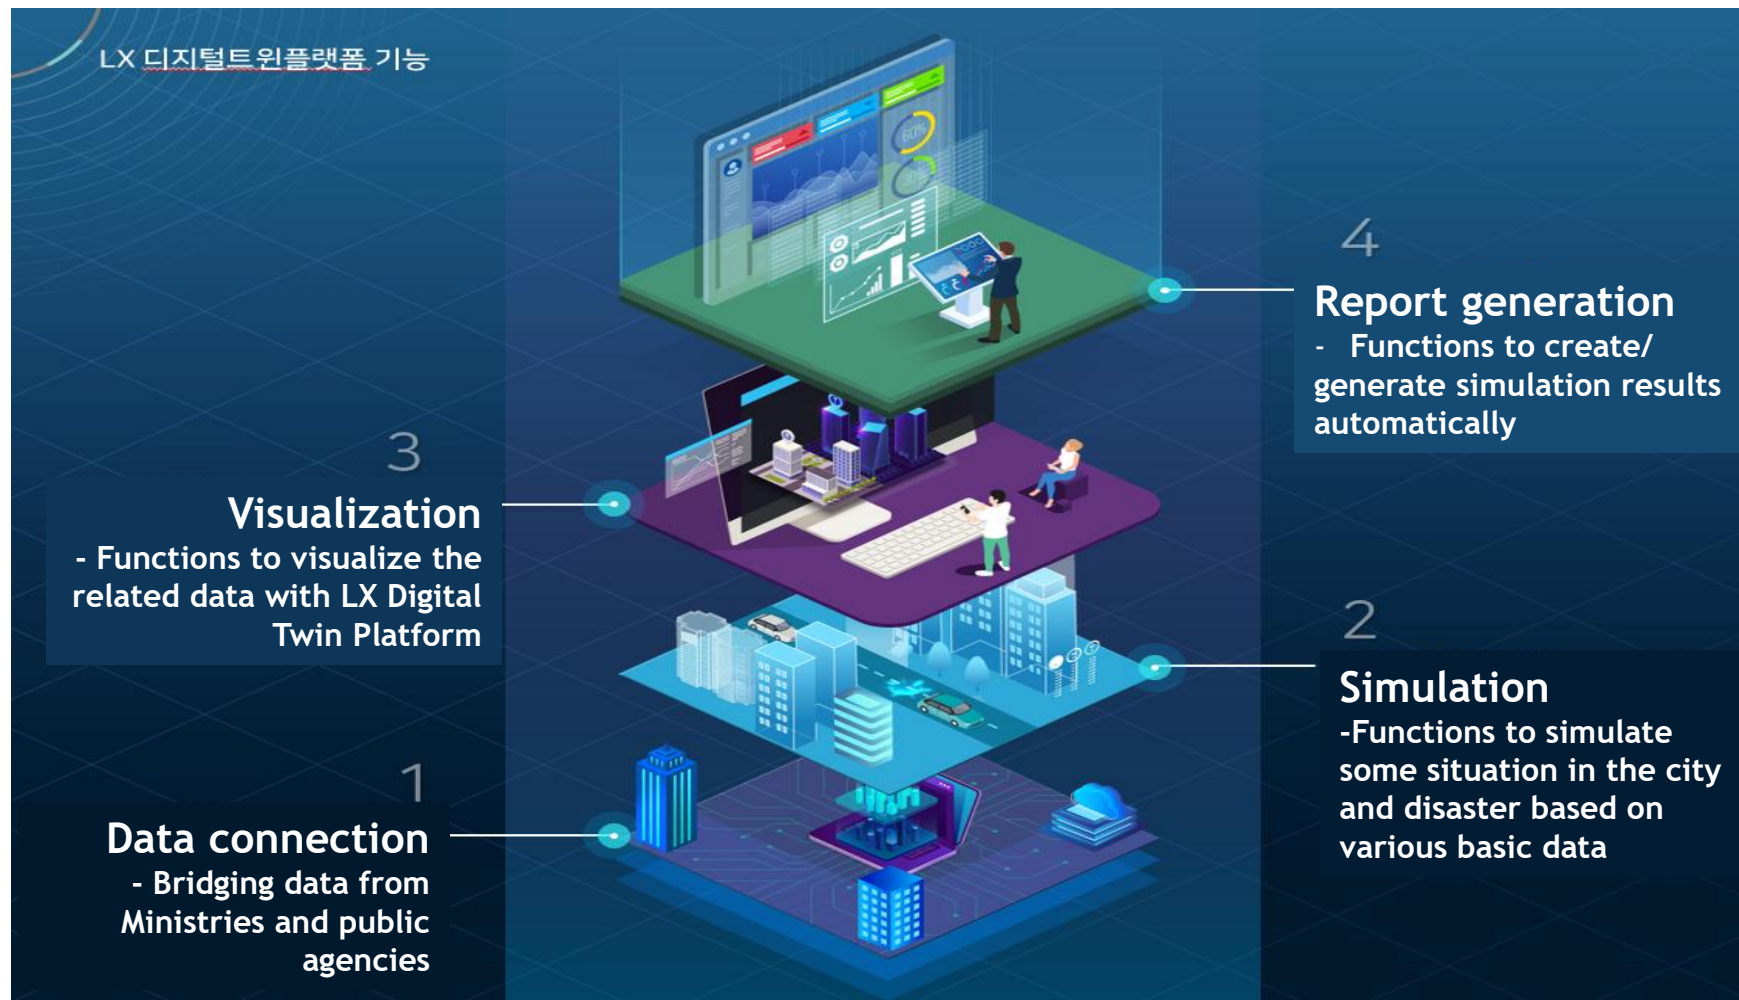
LX 디지털트윈플랫폼 기능

4

Report generation

- Functions to create/ generate simulation results automatically

3

Visualization

- Functions to visualize the related data with LX Digital Twin Platform

2

Simulation

-Functions to simulate some situation in the city and disaster based on various basic data

1

Data connection

- Bridging data from Ministries and public agencies